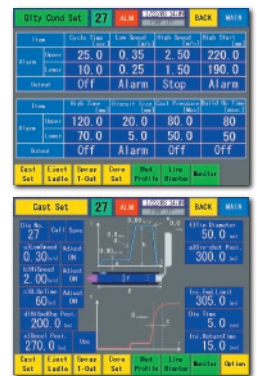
Qlty Cond Set | 27 | ALM | BACK | MAIN

| Item | | Cycle Time [s] | Low Speed [m/s] | High Speed [m/s] | High Start [mm] |
|---|---|---|---|---|---|
| Alarm | Upper | 25.0 | 0.35 | 2.50 | 220.0 |
| | Lower | 10.0 | 0.25 | 1.50 | 190.0 |
| Output | | Off | Alarm | Stop | Alarm |

| Item | | High Zone [mm] | Unusual Zone [mm] | Cast Pressure [MPa] | Build Up Time [ms] |
|---|---|---|---|---|---|
| Alarm | Upper | 120.0 | 20.0 | 80.0 | 80.0 |
| | Lower | 70.0 | 5.0 | 50.0 | 50.0 |
| Output | | Off | Alarm | Off | Off |

Cast Set | Const Ladle | Spray T-Out | Core Set | Shot Profile | Line Monitor | Monitor

Cast Set | 27 | ALM | BACK | MAIN

Die No. 27 | Call | Save
a)LowSpeed 0.30[m/s] | Adjust ON
b)HiSpeed 2.00[m/s] | Adjust ON
c)I.S.Dcl.Str 60[mm] | Adjust ON
d)HiSpdDcl.Post. 200.0[mm]
e)Decel Post. 270.0[mm]
Ums
f)Tip Diameter 50.0[mm]
g)Dry-shot Post. 300.0[mm]
Inc.Fwd.Limit 305.0[mm]
Dwe Time 5.0[sec]
Inc.ReturnTime 15.0[sec]

Cast Set | Const Ladle | Spray T-Out | Core Set | Shot Profile | Line Monitor | Monitor | Option